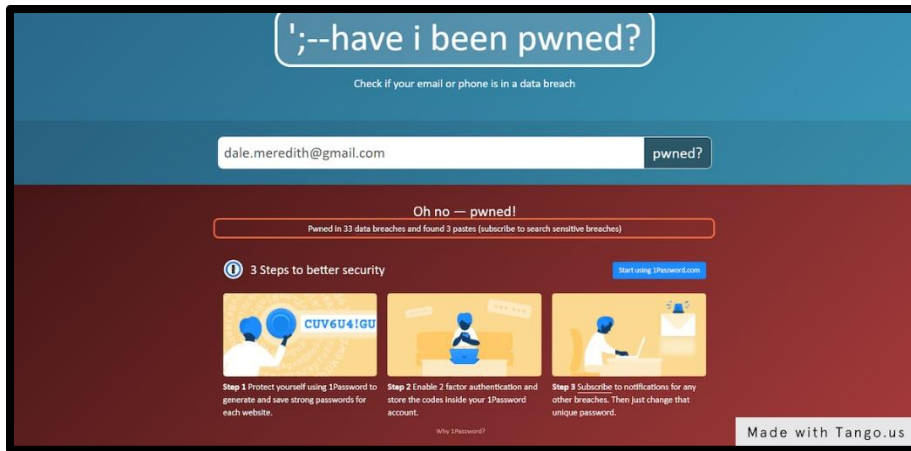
';--have i been pwned?

Check if your email or phone is in a data breach

dale.meredith@gmail.com

pwned?

Oh no — pwned!

Pwned in 33 data breaches and found 3 pastes (subscribe to search sensitive breaches)

3 Steps to better security

Start using 1Password.com

CUV6U4!GU

Step 1 Protect yourself using 1Password to generate and save strong passwords for each website.

Step 2 Enable 2 factor authentication and store the codes inside your 1Password account.

Step 3 Subscribe to notifications for any other breaches. Then just change that unique password.

Why 1Password?

Made with Tango.us